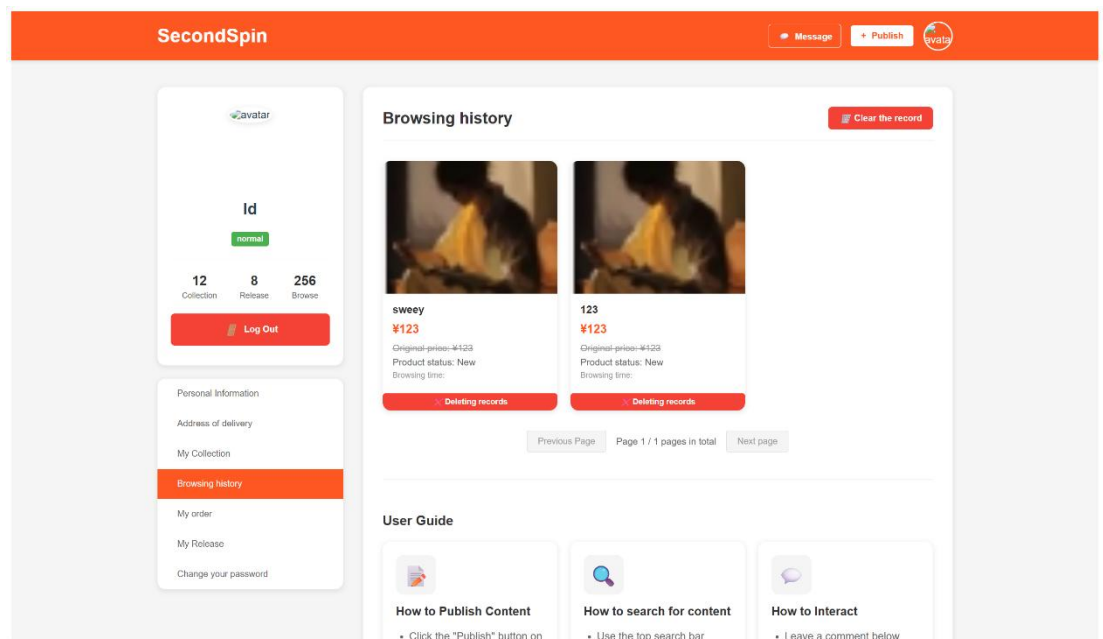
SecondSpin

Message + Publish avata

avatar

ld

normal

12 Collection 8 Release 256 Browse

Log Out

Personal Information
Address of delivery
My Collection
Browsing history
My order
My Release
Change your password

Browsing history

Clear the record

sweey
¥123
Original price: ¥123
Product status: New
Browsing time:
Deleting records

123
¥123
Original price: ¥123
Product status: New
Browsing time:
Deleting records

Previous Page Page 1 / 1 pages in total Next page

User Guide

How to Publish Content
• Click the "Publish" button on

How to search for content
• Use the top search bar

How to Interact
• Leave a comment below